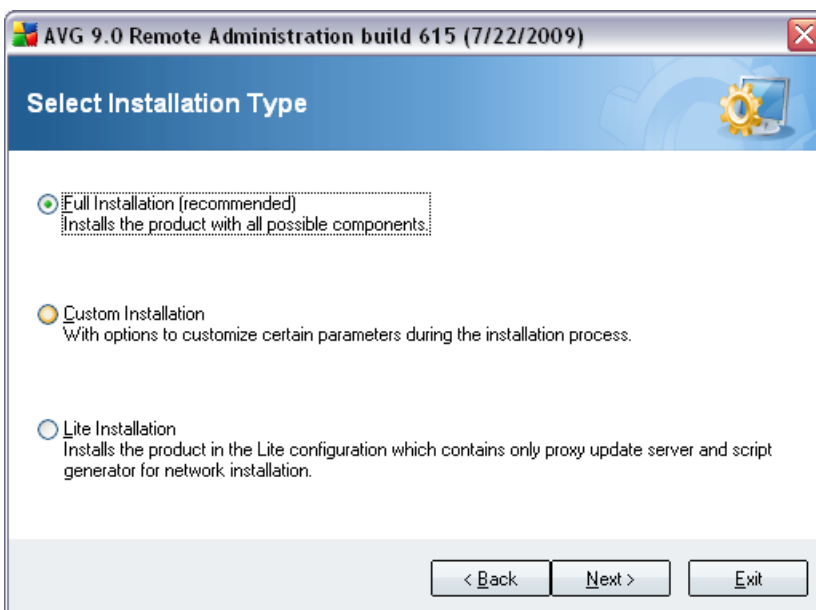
AVG 9.0 Remote Administration build 615 (7/22/2009)

Select Installation Type

Full Installation (recommended)
Installs the product with all possible components.

Custom Installation
With options to customize certain parameters during the installation process.

Lite Installation
Installs the product in the Lite configuration which contains only proxy update server and script generator for network installation.

< Back

Next >

Exit